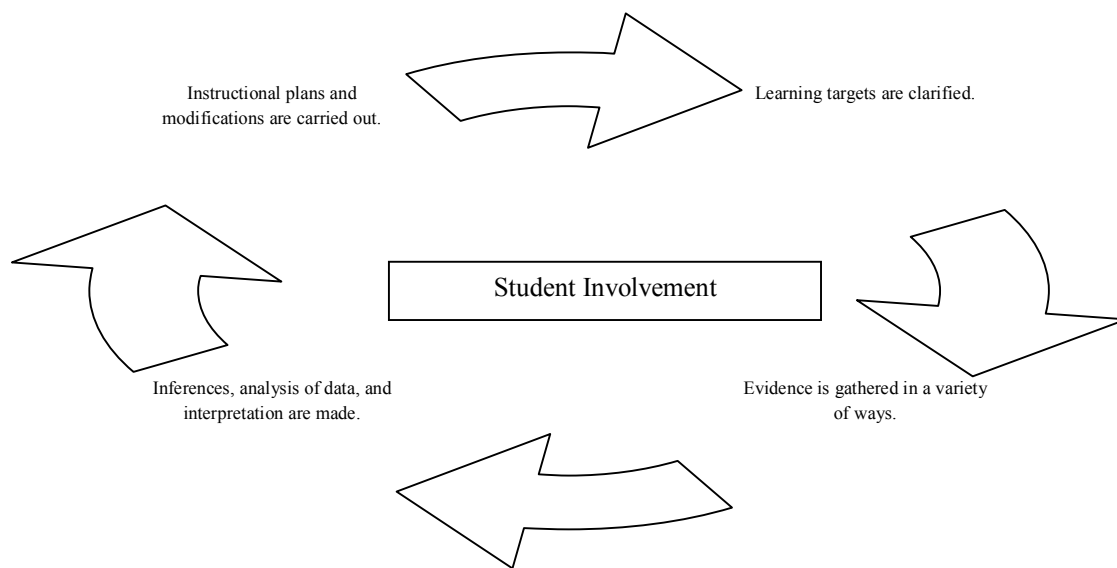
Instructional plans and modifications are carried out.

Learning targets are clarified.

Student Involvement

Inferences, analysis of data, and interpretation are made.

Evidence is gathered in a variety of ways.